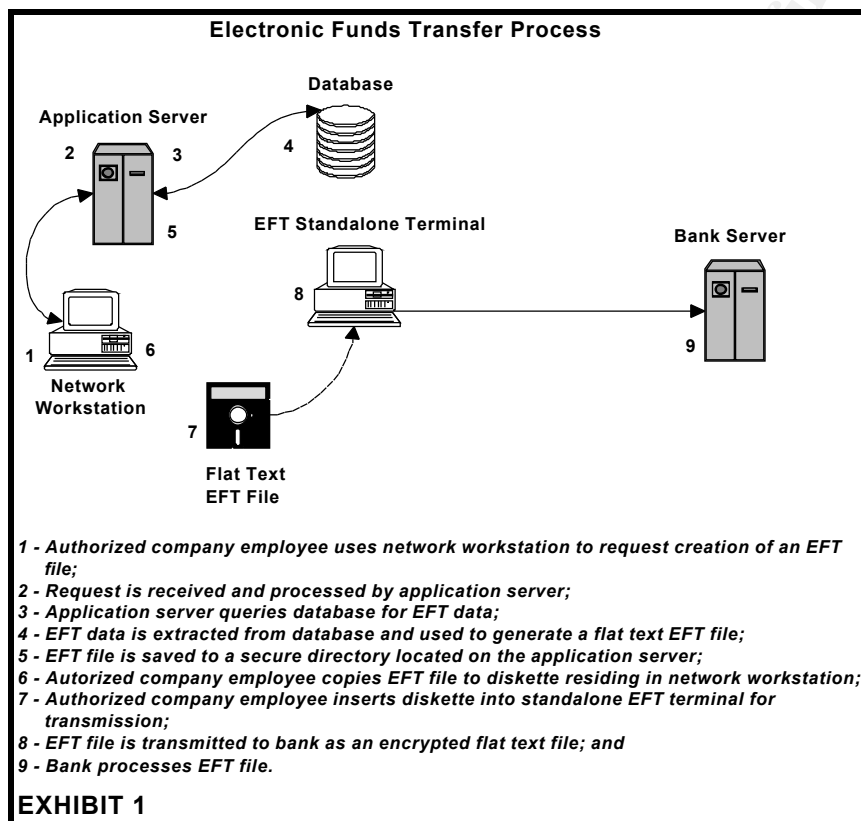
Electronic Funds Transfer Process

Database

Application Server

2

3

4

5

EFT Standalone Terminal

Bank Server

8

1

6

9

Network Workstation

7

Flat Text EFT File

1 - Authorized company employee uses network workstation to request creation of an EFT file;
2 - Request is received and processed by application server;
3 - Application server queries database for EFT data;
4 - EFT data is extracted from database and used to generate a flat text EFT file;
5 - EFT file is saved to a secure directory located on the application server;
6 - Autorized company employee copies EFT file to diskette residing in network workstation;
7 - Authorized company employee inserts diskette into standalone EFT terminal for transmission;
8 - EFT file is transmitted to bank as an encrypted flat text file; and
9 - Bank processes EFT file.

EXHIBIT 1